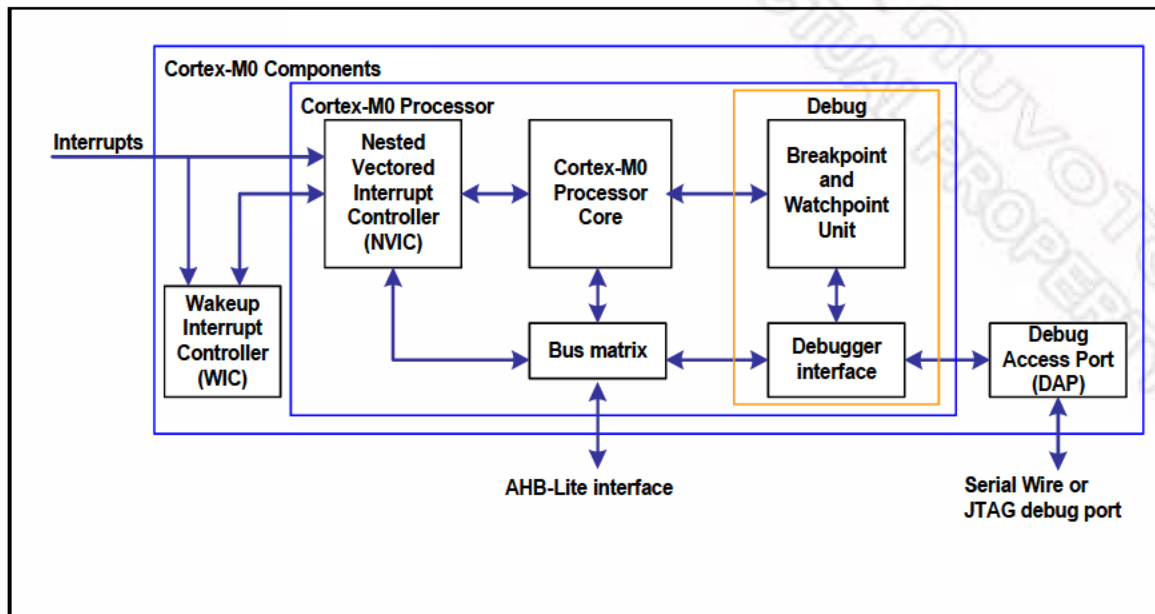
Cortex-M0 Components

Cortex-M0 Processor

Debug

Interrupts

Nested Vectored Interrupt Controller (NVIC)

Cortex-M0 Processor Core

Breakpoint and Watchpoint Unit

Wakeup Interrupt Controller (WIC)

Bus matrix

Debugger interface

Debug Access Port (DAP)

AHB-Lite interface

Serial Wire or JTAG debug port